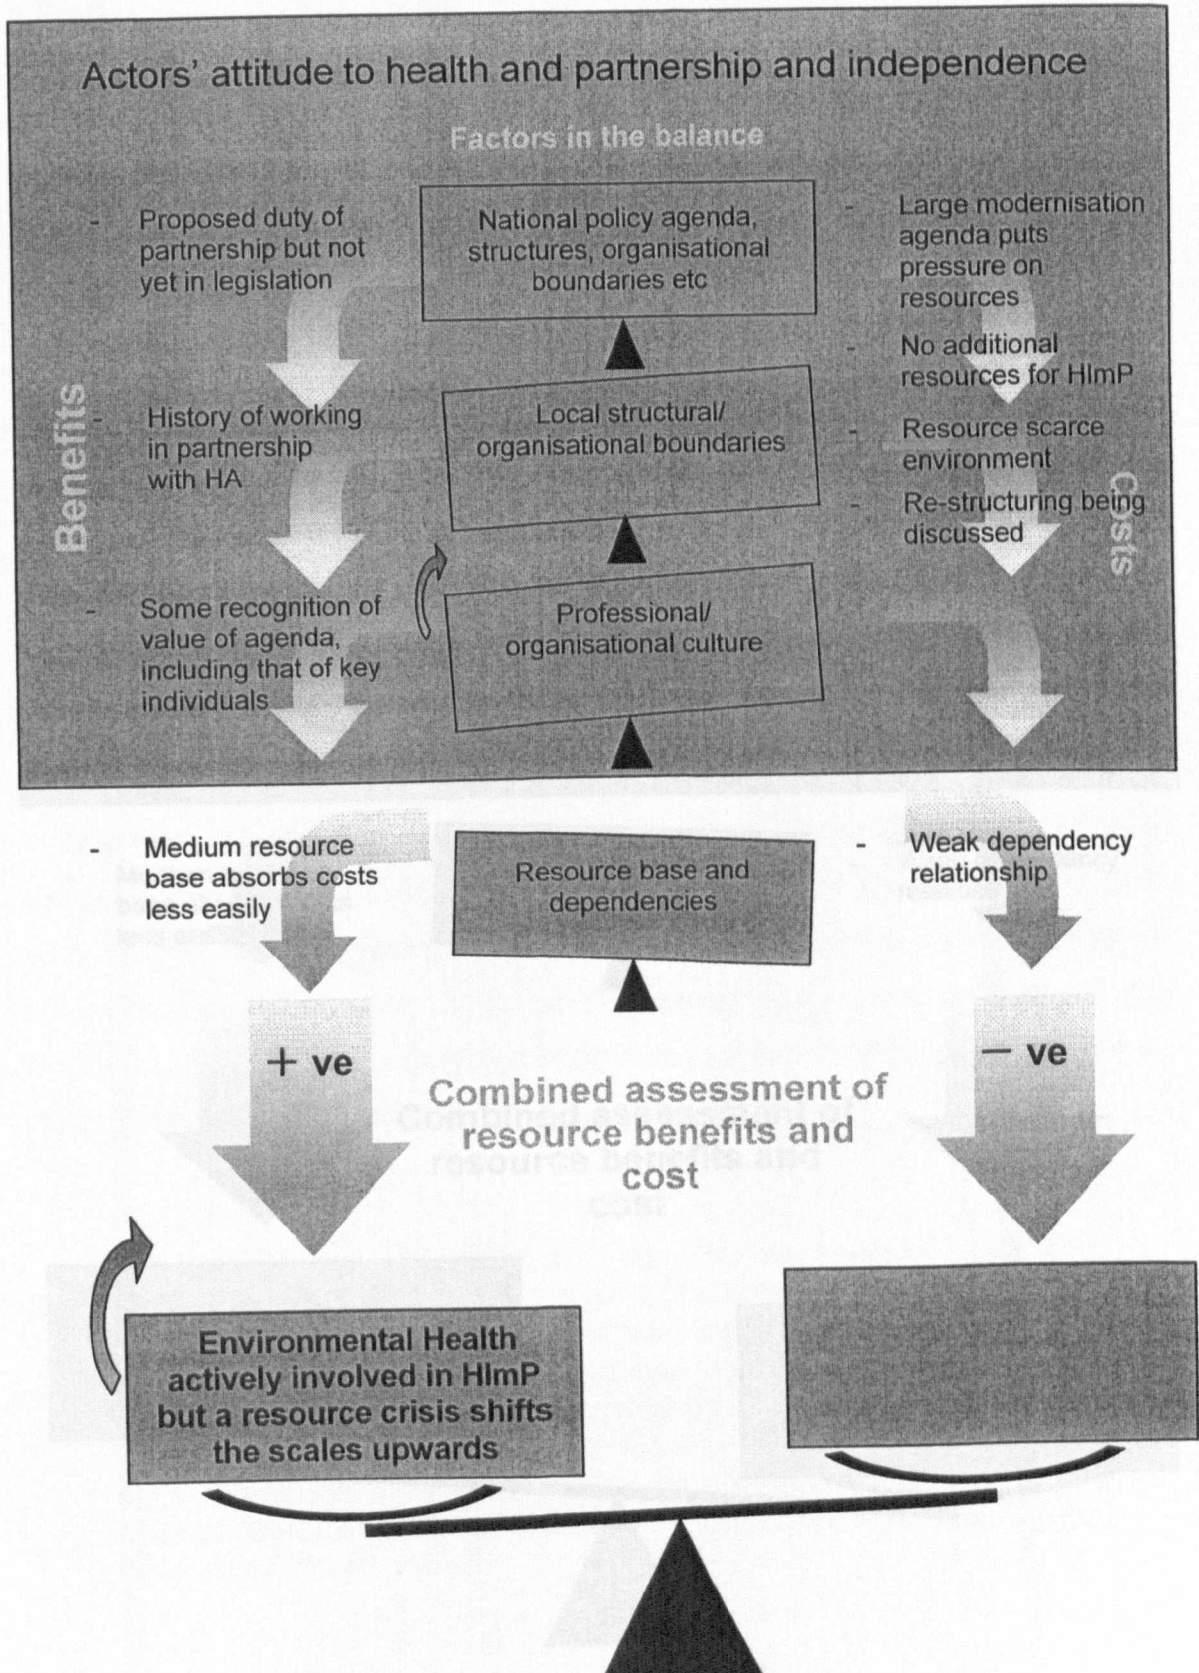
Actors' attitude to health and partnership and independence

Factors in the balance

Benefits

- Proposed duty of partnership but not yet in legislation

- History of working in partnership with HA

- Some recognition of value of agenda, including that of key individuals

National policy agenda, structures, organisational boundaries etc

Local structural/ organisational boundaries

Professional/ organisational culture

Costs

- Large modernisation agenda puts pressure on resources

- No additional resources for HImP

- Resource scarce environment

- Re-structuring being discussed

- Medium resource base absorbs costs less easily

Resource base and dependencies

- Weak dependency relationship

+ ve

— ve

Combined assessment of resource benefits and cost

Environmental Health actively involved in HImP but a resource crisis shifts the scales upwards